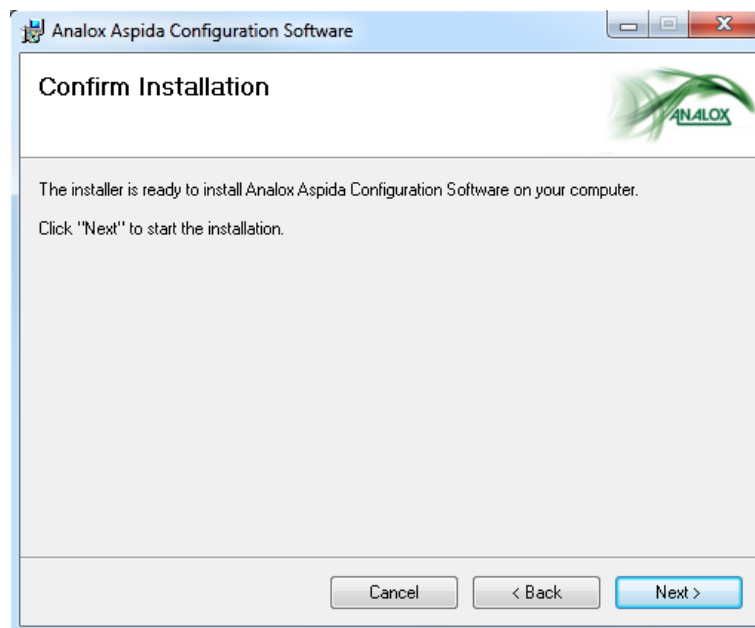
Analox Aspida Configuration Software

Confirm Installation

ANALOX

The installer is ready to install Analox Aspida Configuration Software on your computer.

Click "Next" to start the installation.

Cancel

< Back

Next >